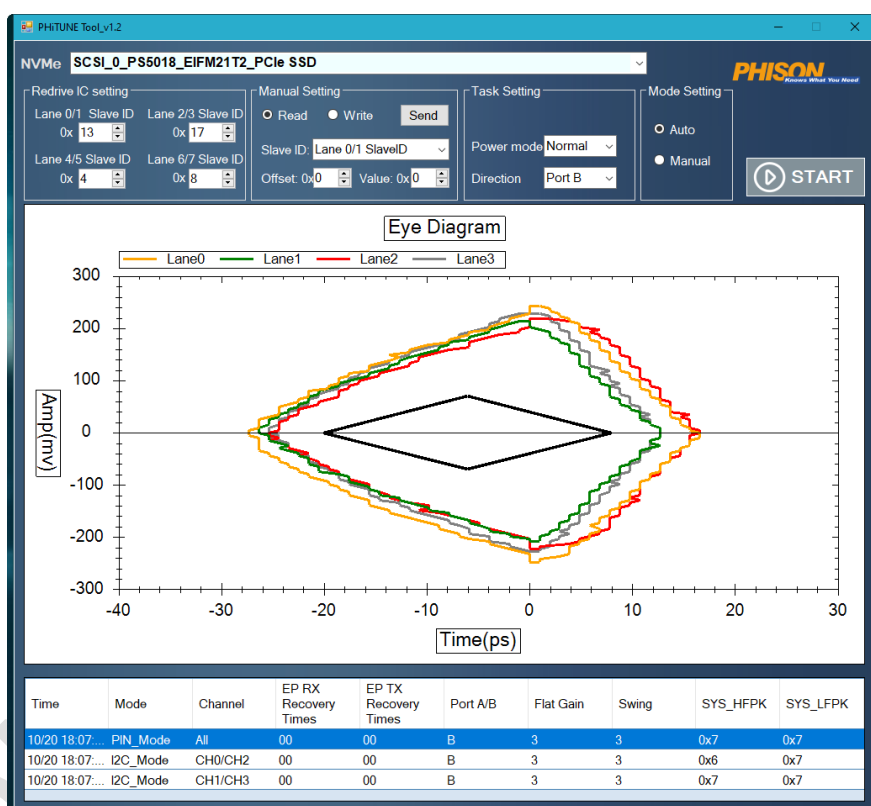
PHiTUNE Tool_v1.2

NVMe SCSI_0_PS5018_EIFM21T2_PCIe SSD

PHISON Knows What You Need

Redrive IC setting
Lane 0/1 Slave ID 0x 13
Lane 2/3 Slave ID 0x 17
Lane 4/5 Slave ID 0x 4
Lane 6/7 Slave ID 0x 8

Manual Setting
Read Write Send
Slave ID: Lane 0/1 SlaveID
Offset: 0x 0 Value: 0x 0

Task Setting
Power mode Normal
Direction Port B

Mode Setting
Auto
Manual

START

Eye Diagram

Lane0 Lane1 Lane2 Lane3

Amp(mv)
300
200
100
0
-100
-200
-300

-40 -30 -20 -10 0 10 20 30
Time(ps)

| Time | Mode | Channel | EP RX Recovery Times | EP TX Recovery Times | Port A/B | Flat Gain | Swing | SYS_HFPK | SYS_LFPK |
|---|---|---|---|---|---|---|---|---|---|
| 10/20 18:07:... | PIN_Mode | All | 00 | 00 | B | 3 | 3 | 0x7 | 0x7 |
| 10/20 18:07:... | I2C_Mode | CH0/CH2 | 00 | 00 | B | 3 | 3 | 0x6 | 0x7 |
| 10/20 18:07:... | I2C_Mode | CH1/CH3 | 00 | 00 | B | 3 | 3 | 0x7 | 0x7 |